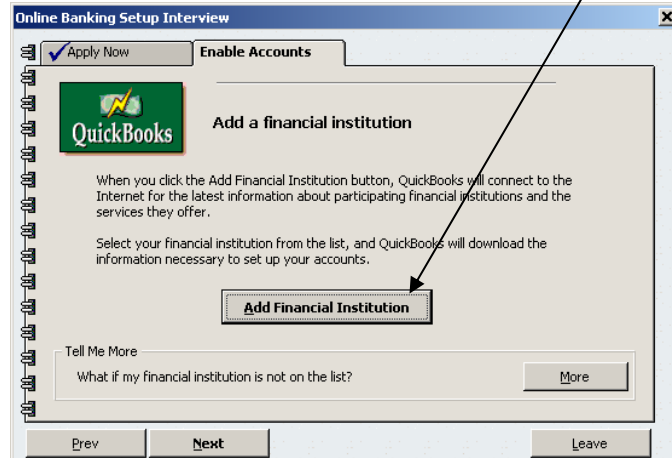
Online Banking Setup Interview
×
Apply Now
Enable Accounts
QuickBooks
Add a financial institution
When you click the Add Financial Institution button, QuickBooks will connect to the Internet for the latest information about participating financial institutions and the services they offer.

Select your financial institution from the list, and QuickBooks will download the information necessary to set up your accounts.

Add Financial Institution

Tell Me More
What if my financial institution is not on the list?
More

Prev
Next
Leave